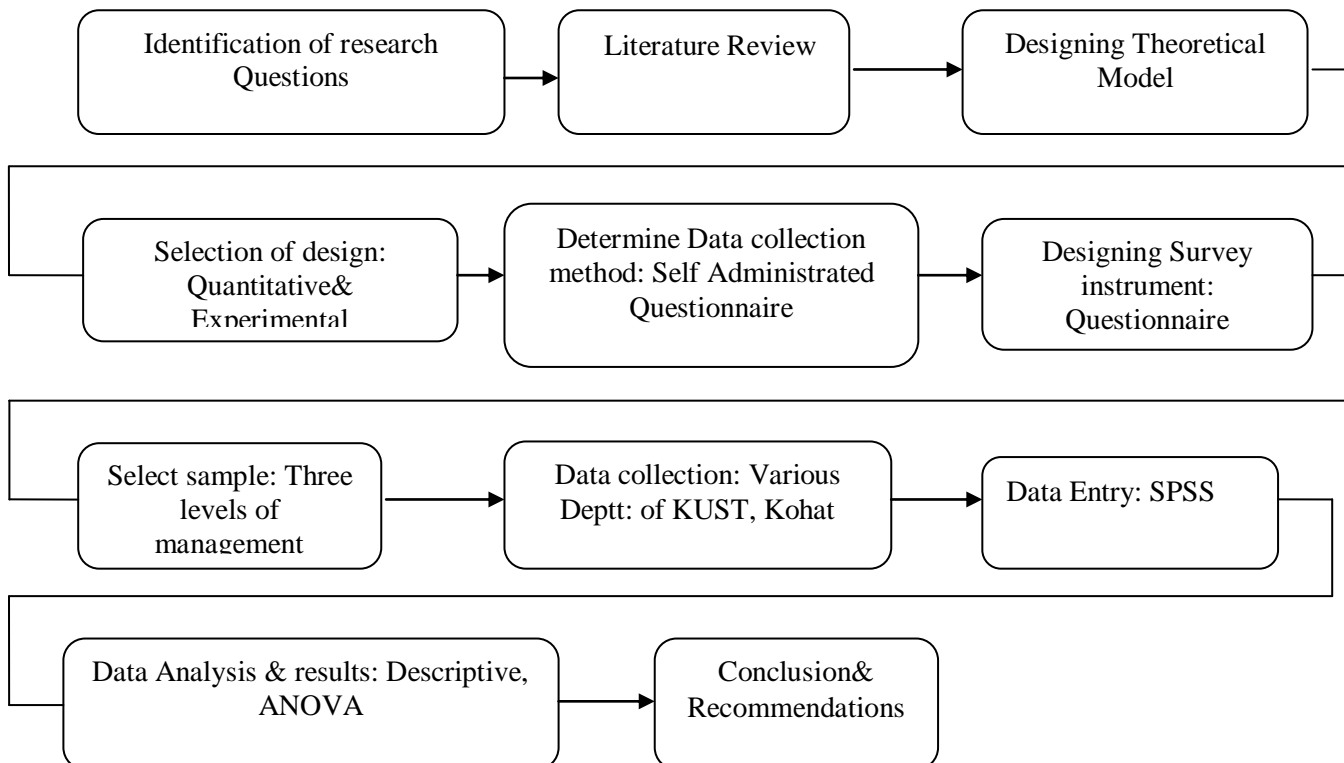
Identification of research Questions

Literature Review

Designing Theoretical Model

Selection of design: Quantitative& Experimental

Determine Data collection method: Self Administrated Questionnaire

Designing Survey instrument: Questionnaire

Select sample: Three levels of management

Data collection: Various Deptt: of KUST, Kohat

Data Entry: SPSS

Data Analysis & results: Descriptive, ANOVA

Conclusion& Recommendations